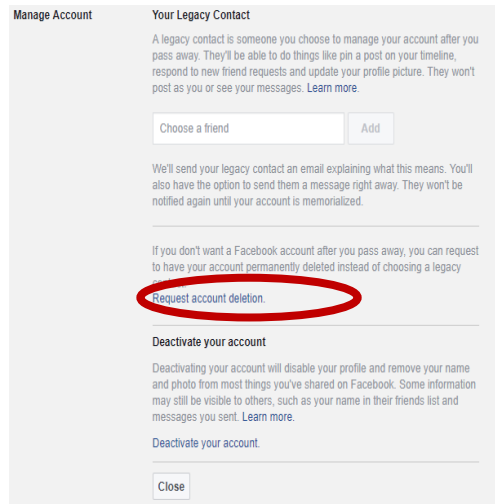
Manage Account

Your Legacy Contact

A legacy contact is someone you choose to manage your account after you pass away. They'll be able to do things like pin a post on your timeline, respond to new friend requests and update your profile picture. They won't post as you or see your messages. Learn more.

Choose a friend

Add

We'll send your legacy contact an email explaining what this means. You'll also have the option to send them a message right away. They won't be notified again until your account is memorialized.

If you don't want a Facebook account after you pass away, you can request to have your account permanently deleted instead of choosing a legacy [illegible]

Request account deletion.

Deactivate your account

Deactivating your account will disable your profile and remove your name and photo from most things you've shared on Facebook. Some information may still be visible to others, such as your name in their friends list and messages you sent. Learn more.

Deactivate your account.

Close